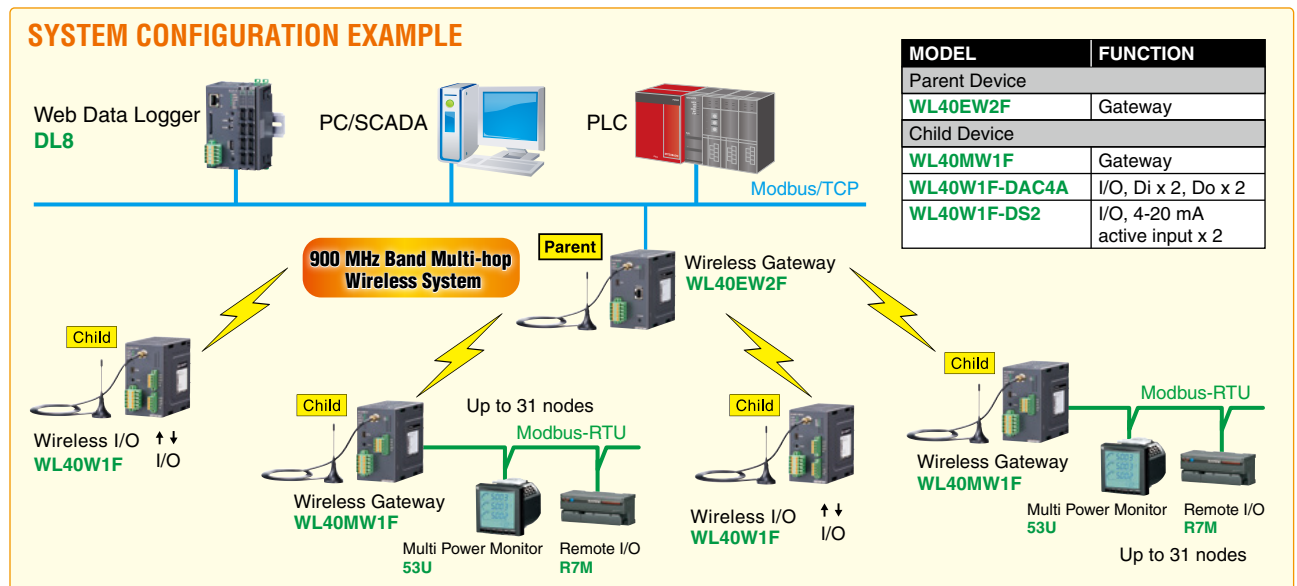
SYSTEM CONFIGURATION EXAMPLE

| MODEL | FUNCTION |
|---|---|
| Parent Device | |
| WL40EW2F | Gateway |
| Child Device | |
| WL40MW1F | Gateway |
| WL40W1F-DAC4A | I/O, Di x 2, Do x 2 |
| WL40W1F-DS2 | I/O, 4-20 mA active input x 2 |

Web Data Logger
DL8

PC/SCADA

PLC

Modbus/TCP

900 MHz Band Multi-hop Wireless System

Parent

Wireless Gateway
WL40EW2F

Child

Wireless I/O
WL40W1F

I/O

Child

Up to 31 nodes

Modbus-RTU

Wireless Gateway
WL40MW1F

Multi Power Monitor
53U

Remote I/O
R7M

Child

Wireless I/O
WL40W1F

I/O

Child

Modbus-RTU

Wireless Gateway
WL40MW1F

Multi Power Monitor
53U

Remote I/O
R7M

Up to 31 nodes